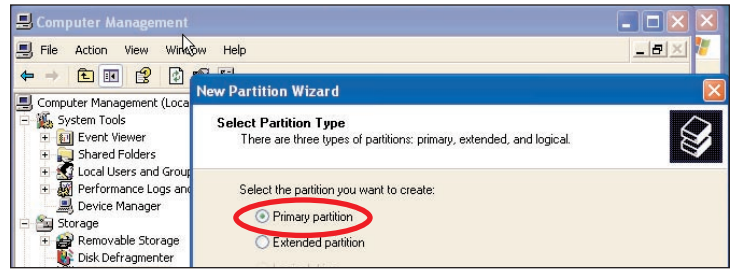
Computer Management

File Action View Window Help

Computer Management (Loca
System Tools
Event Viewer
Shared Folders
Local Users and Group
Performance Logs and
Device Manager
Storage
Removable Storage
Disk Defragmenter

New Partition Wizard

Select Partition Type
There are three types of partitions: primary, extended, and logical.

Select the partition you want to create:
Primary partition
Extended partition
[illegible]